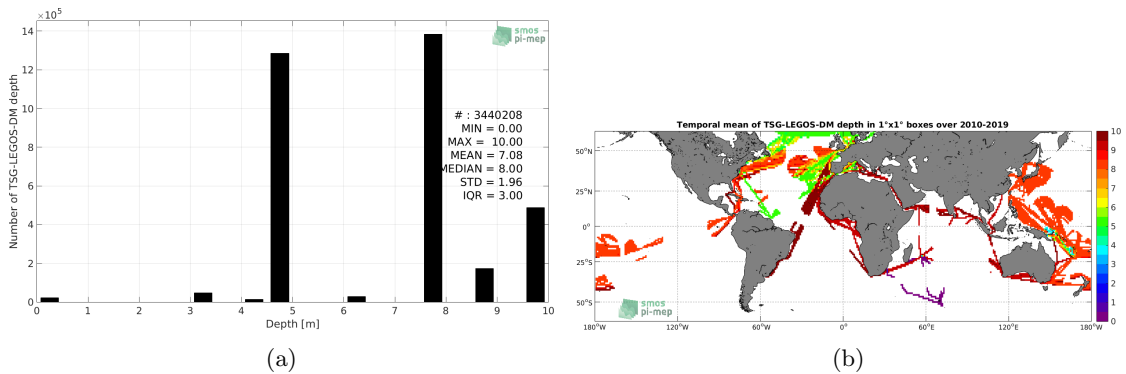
$\times10^5$

14
12
10
8
6
4
2
0

Number of TSG-LEGOS-DM depth

smos pi-mep

# : 3440208
MIN = 0.00
MAX = 10.00
MEAN = 7.08
MEDIAN = 8.00
STD = 1.96
IQR = 3.00

0 1 2 3 4 5 6 7 8 9 10

Depth [m]

(a)

Temporal mean of TSG-LEGOS-DM depth in 1°x1° boxes over 2010-2019

50°N
25°N
0°
25°S
50°S

180°W 120°W 60°W 0° 60°E 120°E 180°W

smos pi-mep

10
9
8
7
6
5
4
3
2
1
0

(b)